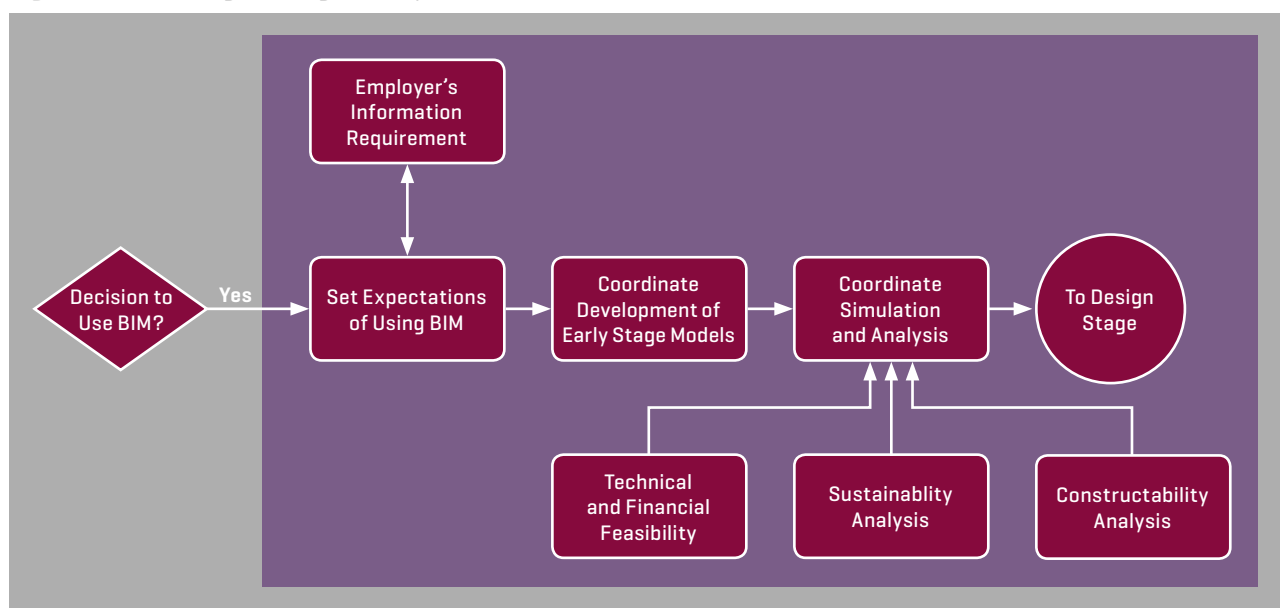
Employer's Information Requirement

Decision to Use BIM?

Yes

Set Expectations of Using BIM

Coordinate Development of Early Stage Models

Coordinate Simulation and Analysis

To Design Stage

Technical and Financial Feasibility

Sustainablity Analysis

Constructability Analysis